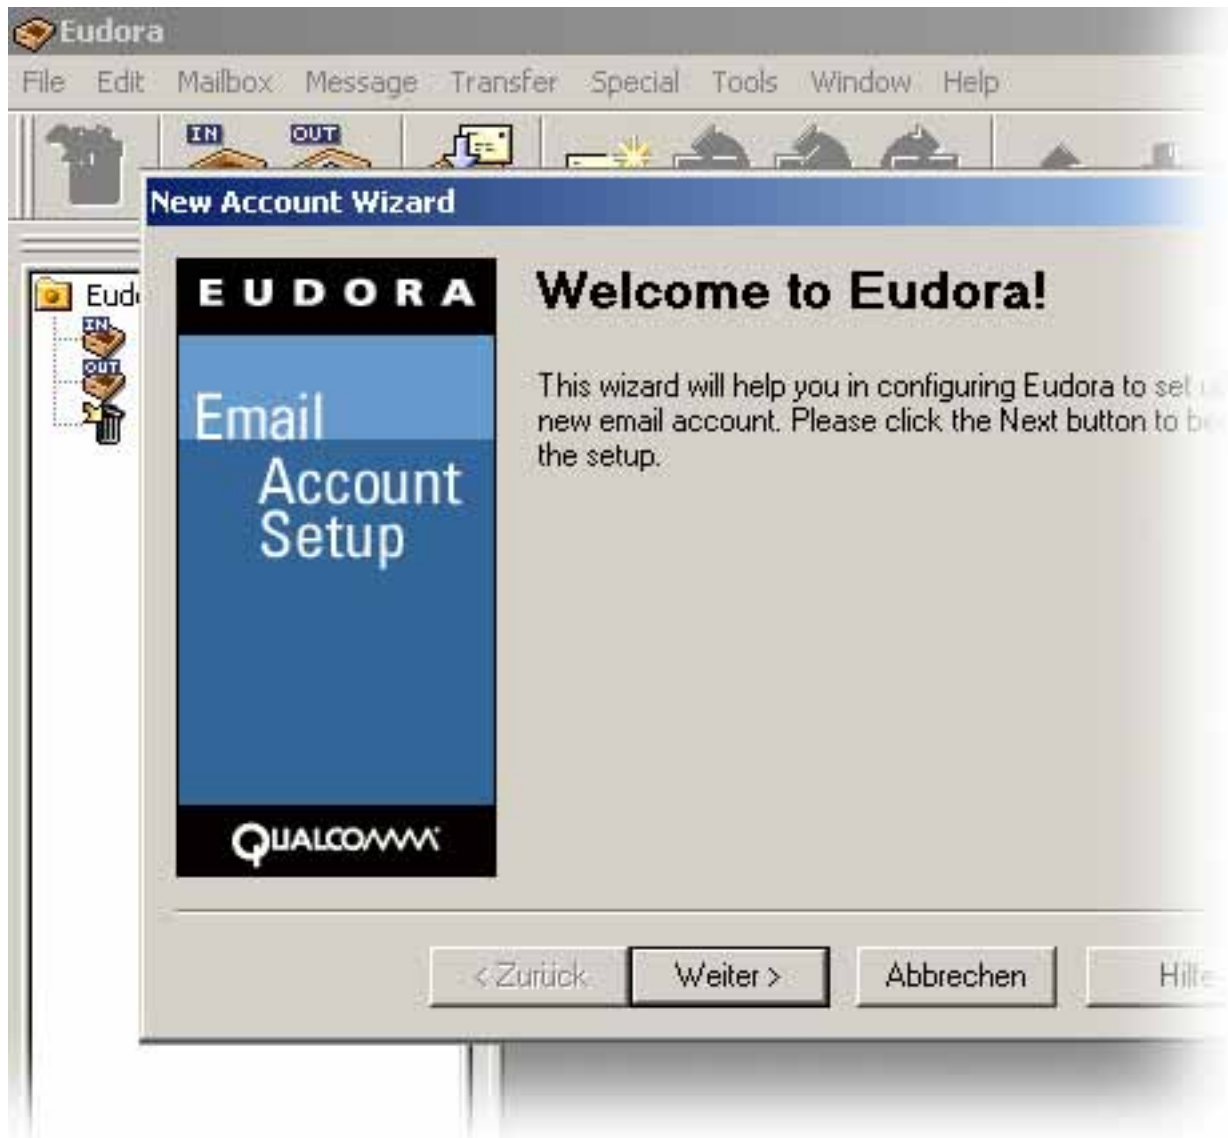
Eudora

File Edit Mailbox Message Transfer Special Tools Window Help

IN OUT

New Account Wizard

Eud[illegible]

IN

OUT

EUDORA

Email Account Setup

QUALCOMM

Welcome to Eudora!

This wizard will help you in configuring Eudora to set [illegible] new email account. Please click the Next button to b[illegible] the setup.

< Zurück

Weiter >

Abbrechen

Hilfe